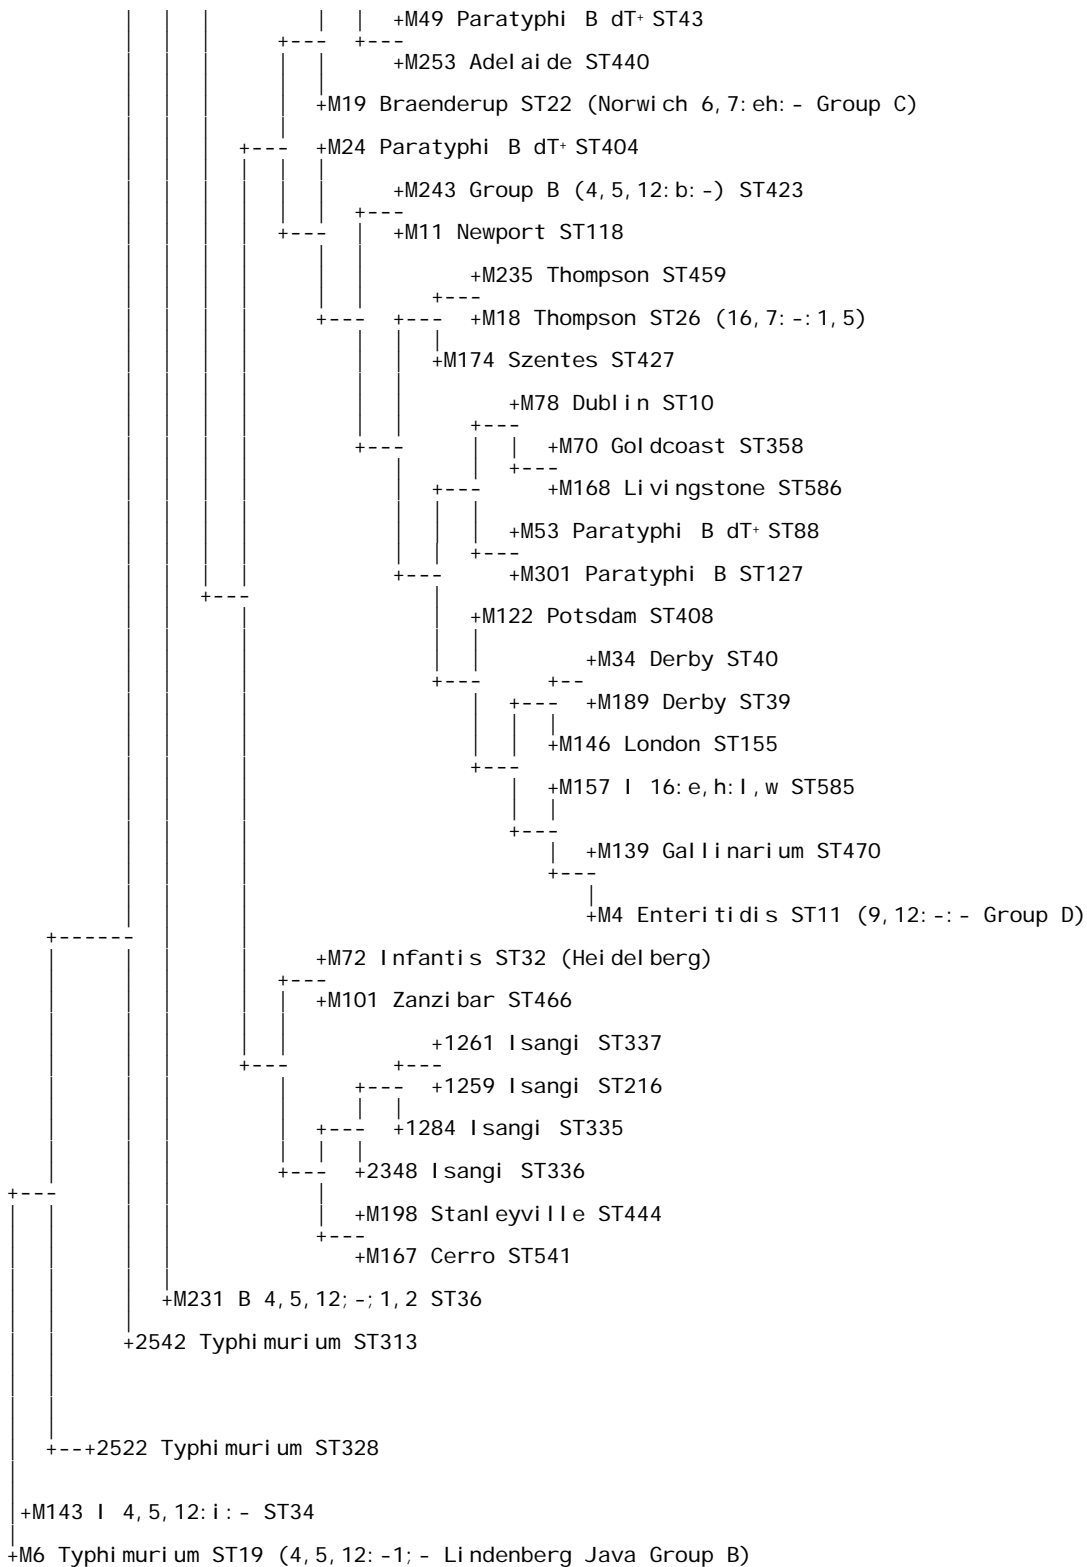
+M49 Paratyphi B dT+ ST43
+M253 Adelaide ST440
+M19 Braenderup ST22 (Norwich 6,7:eh:- Group C)
+M24 Paratyphi B dT+ ST404
+M243 Group B (4,5,12:b:-) ST423
+M11 Newport ST118
+M235 Thompson ST459
+M18 Thompson ST26 (16,7:-:1,5)
+M174 Szentes ST427
+M78 Dublin ST10
+M70 Goldcoast ST358
+M168 Livingstone ST586
+M53 Paratyphi B dT+ ST88
+M301 Paratyphi B ST127
+M122 Potsdam ST408
+M34 Derby ST40
+M189 Derby ST39
+M146 London ST155
+M157 I 16:e,h:l,w ST585
+M139 Gallinarium ST470
+M4 Enteritidis ST11 (9,12:-:- Group D)
+M72 Infantis ST32 (Heidelberg)
+M101 Zanzibar ST466
+1261 Isangi ST337
+1259 Isangi ST216
+1284 Isangi ST335
+2348 Isangi ST336
+M198 Stanleyville ST444
+M167 Cerro ST541
+M231 B 4,5,12;-;1,2 ST36
+2542 Typhimurium ST313
+--+2522 Typhimurium ST328
+M143 I 4,5,12:i:- ST34
+M6 Typhimurium ST19 (4,5,12:-1;- Lindenberg Java Group B)